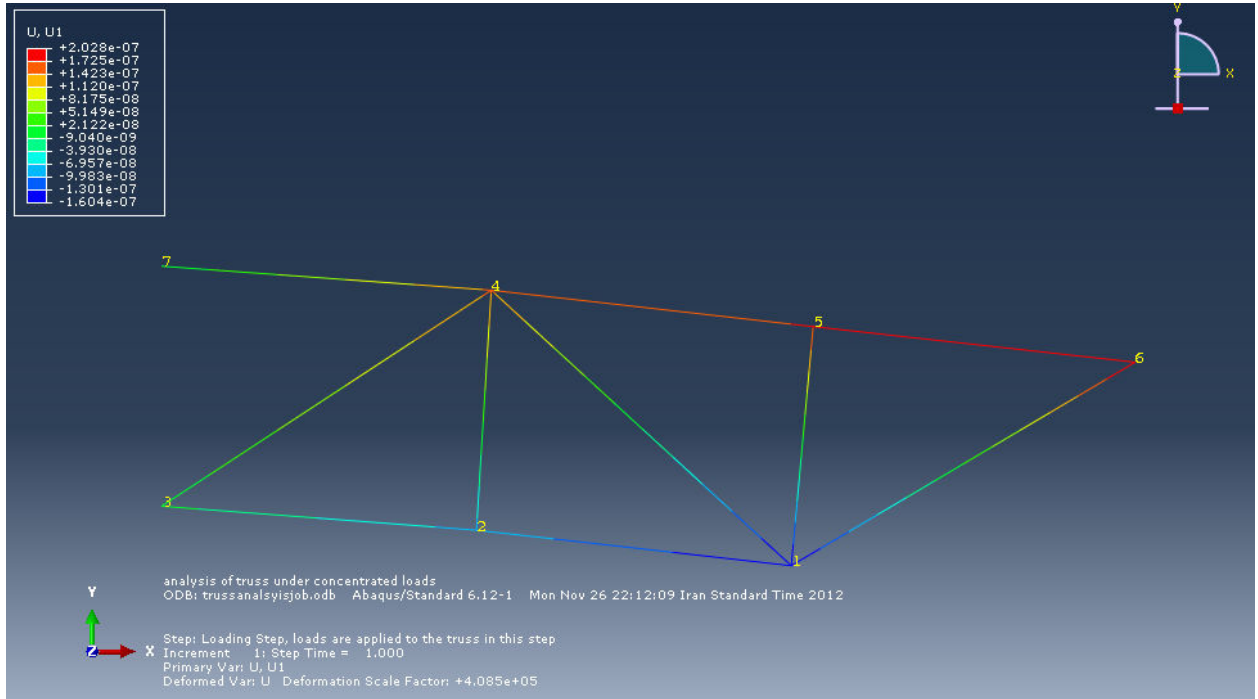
U, U1
+2.028e-07
+1.725e-07
+1.423e-07
+1.120e-07
+8.175e-08
+5.149e-08
+2.122e-08
-9.040e-09
-3.930e-08
-6.957e-08
-9.983e-08
-1.301e-07
-1.604e-07

Y
Z
X

7
4
5
6
3
2
1

analysis of truss under concentrated loads
ODB: trussanalsyisjob.odb Abaqus/Standard 6.12-1 Mon Nov 26 22:12:09 Iran Standard Time 2012

Y
Z
X

Step: Loading Step, loads are applied to the truss in this step
Increment 1: Step Time = 1.000
Primary Var: U, U1
Deformed Var: U Deformation Scale Factor: +4.085e+05